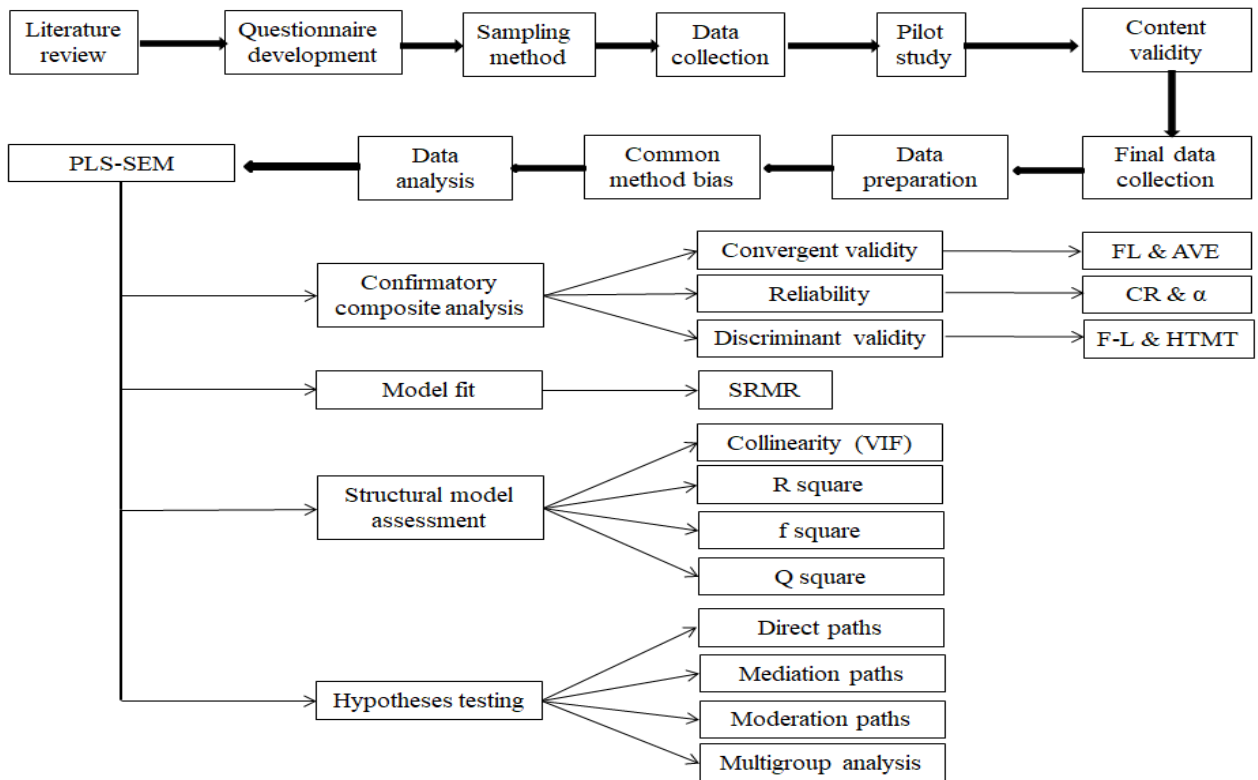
Literature review

Questionnaire development

Sampling method

Data collection

Pilot study

Content validity

Final data collection

Data preparation

Common method bias

Data analysis

PLS-SEM

Confirmatory composite analysis

Convergent validity

FL & AVE

Reliability

CR & α

Discriminant validity

F-L & HTMT

Model fit

SRMR

Structural model assessment

Collinearity (VIF)

R square

f square

Q square

Hypotheses testing

Direct paths

Mediation paths

Moderation paths

Multigroup analysis